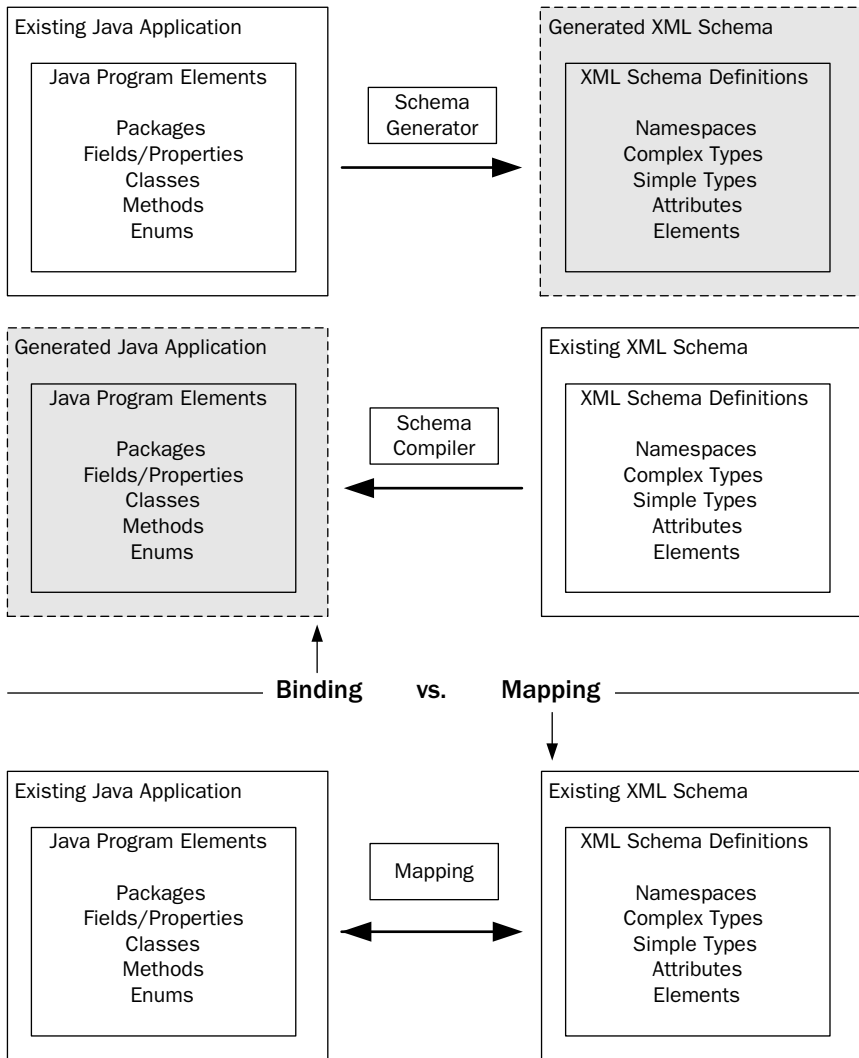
Existing Java Application

Java Program Elements

Packages
Fields/Properties
Classes
Methods
Enums

Schema Generator

Generated XML Schema

XML Schema Definitions

Namespaces
Complex Types
Simple Types
Attributes
Elements

Generated Java Application

Java Program Elements

Packages
Fields/Properties
Classes
Methods
Enums

Schema Compiler

Existing XML Schema

XML Schema Definitions

Namespaces
Complex Types
Simple Types
Attributes
Elements

Binding vs. Mapping

Existing Java Application

Java Program Elements

Packages
Fields/Properties
Classes
Methods
Enums

Mapping

Existing XML Schema

XML Schema Definitions

Namespaces
Complex Types
Simple Types
Attributes
Elements